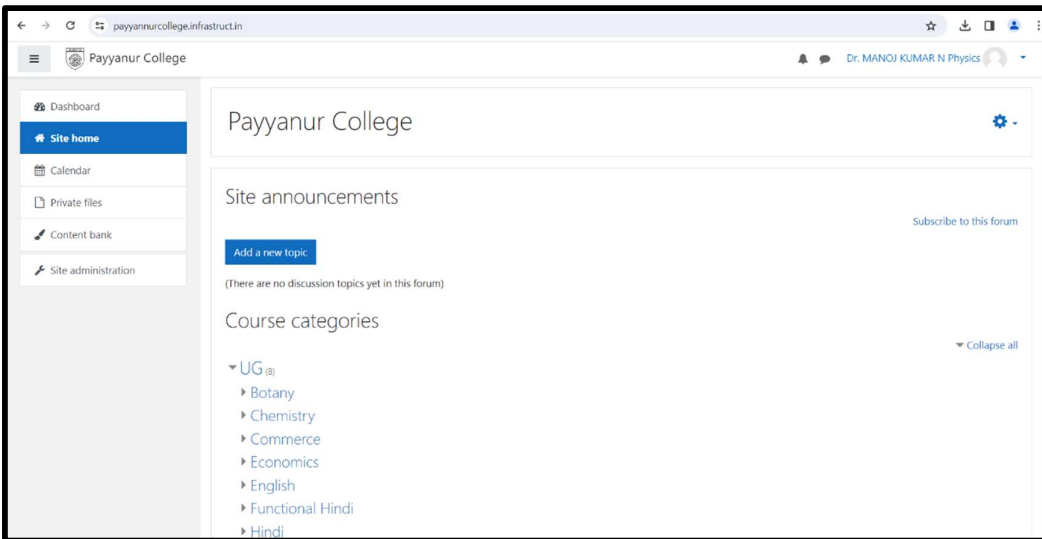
payyannurcollege.infrastruct.in

Payyanur College

Dr. MANOJ KUMAR N Physics

Dashboard
Site home
Calendar
Private files
Content bank
Site administration

Payyanur College

Site announcements

Subscribe to this forum

Add a new topic

(There are no discussion topics yet in this forum)

Course categories

Collapse all

UG (8)
Botany
Chemistry
Commerce
Economics
English
Functional Hindi
Hindi